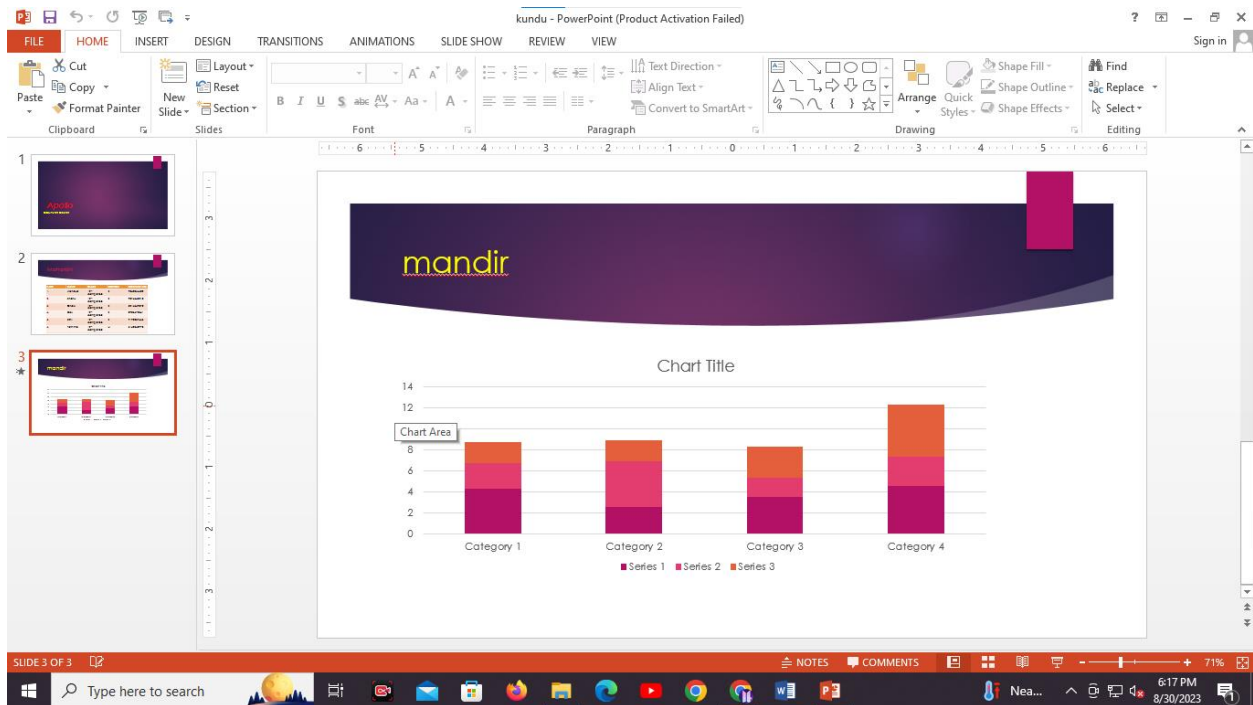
kundu - PowerPoint (Product Activation Failed)

? – ✕

FILE HOME INSERT DESIGN TRANSITIONS ANIMATIONS SLIDE SHOW REVIEW VIEW Sign in

Cut
Copy
Paste
Format Painter
Clipboard

New Slide
Layout
Reset
Section
Slides

Font

Text Direction
Align Text
Convert to SmartArt
Paragraph

Arrange Quick Styles
Shape Fill
Shape Outline
Shape Effects
Drawing

Find
Replace
Select
Editing

1
Apollo

2

3

6 5 4 3 2 1 0 1 2 3 4 5 6

mandir

Chart Title

14
12
Chart Area
8
6
4
2
0

Category 1 Category 2 Category 3 Category 4

Series 1 Series 2 Series 3

SLIDE 3 OF 3

NOTES COMMENTS 71%

Type here to search

Nea...

6:17 PM
8/30/2023